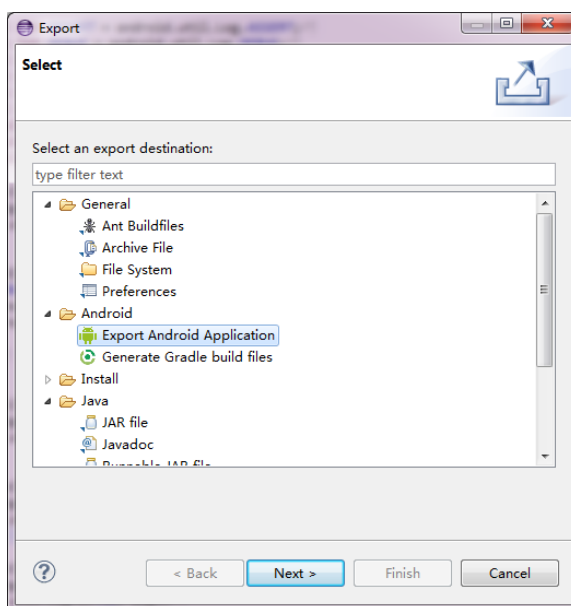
Export

Select

Select an export destination:

type filter text

General
Ant Buildfiles
Archive File
File System
Preferences
Android
Export Android Application
Generate Gradle build files
Install
Java
JAR file
Javadoc
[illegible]

?

< Back
Next >
Finish
Cancel